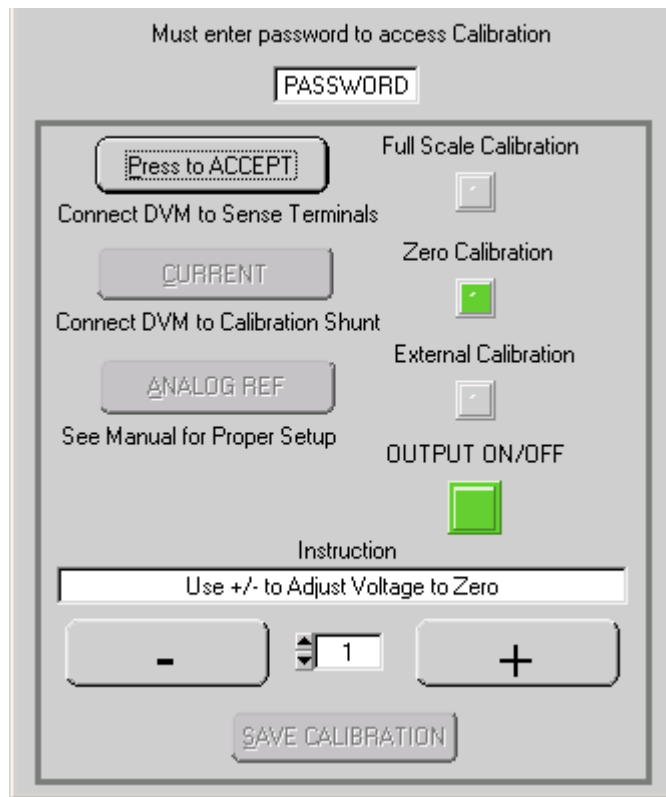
Must enter password to access Calibration

PASSWORD

Press to ACCEPT

Connect DVM to Sense Terminals

Full Scale Calibration

CURRENT

Connect DVM to Calibration Shunt

Zero Calibration

ANALOG REF

See Manual for Proper Setup

External Calibration

OUTPUT ON/OFF

Instruction

Use +/- to Adjust Voltage to Zero

-

1

+

SAVE CALIBRATION